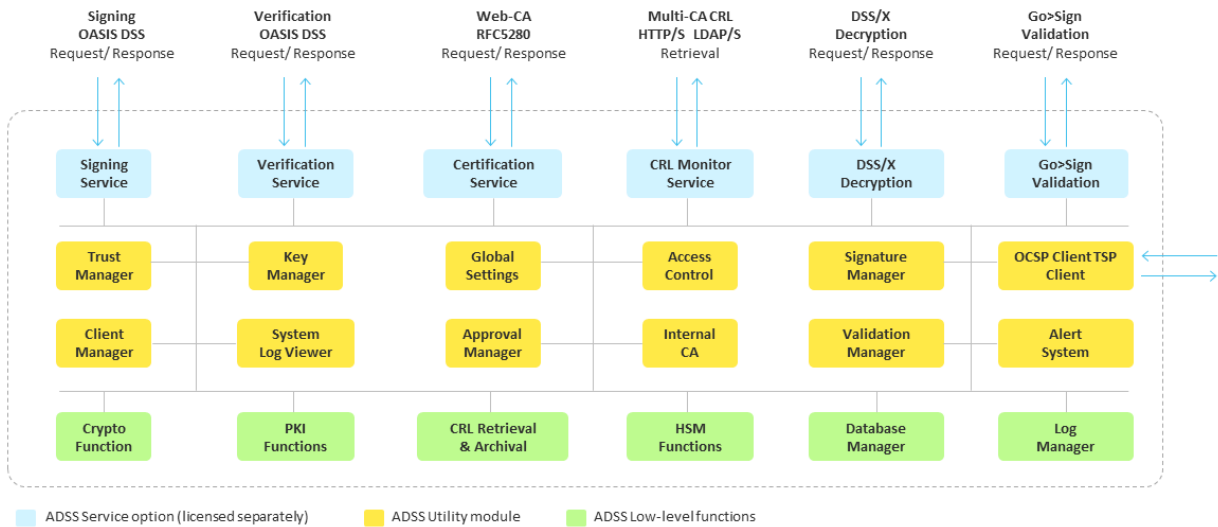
Signing
OASIS DSS
Request/ Response

Verification
OASIS DSS
Request/ Response

Web-CA
RFC5280
Request/ Response

Multi-CA CRL
HTTP/S LDAP/S
Retrieval

DSS/X
Decryption
Request/ Response

Go>Sign
Validation
Request/ Response

Signing Service

Verification Service

Certification Service

CRL Monitor Service

DSS/X Decryption

Go>Sign Validation

Trust Manager

Key Manager

Global Settings

Access Control

Signature Manager

OCSP Client TSP Client

Client Manager

System Log Viewer

Approval Manager

Internal CA

Validation Manager

Alert System

Crypto Function

PKI Functions

CRL Retrieval & Archival

HSM Functions

Database Manager

Log Manager

ADSS Service option (licensed separately)

ADSS Utility module

ADSS Low-level functions